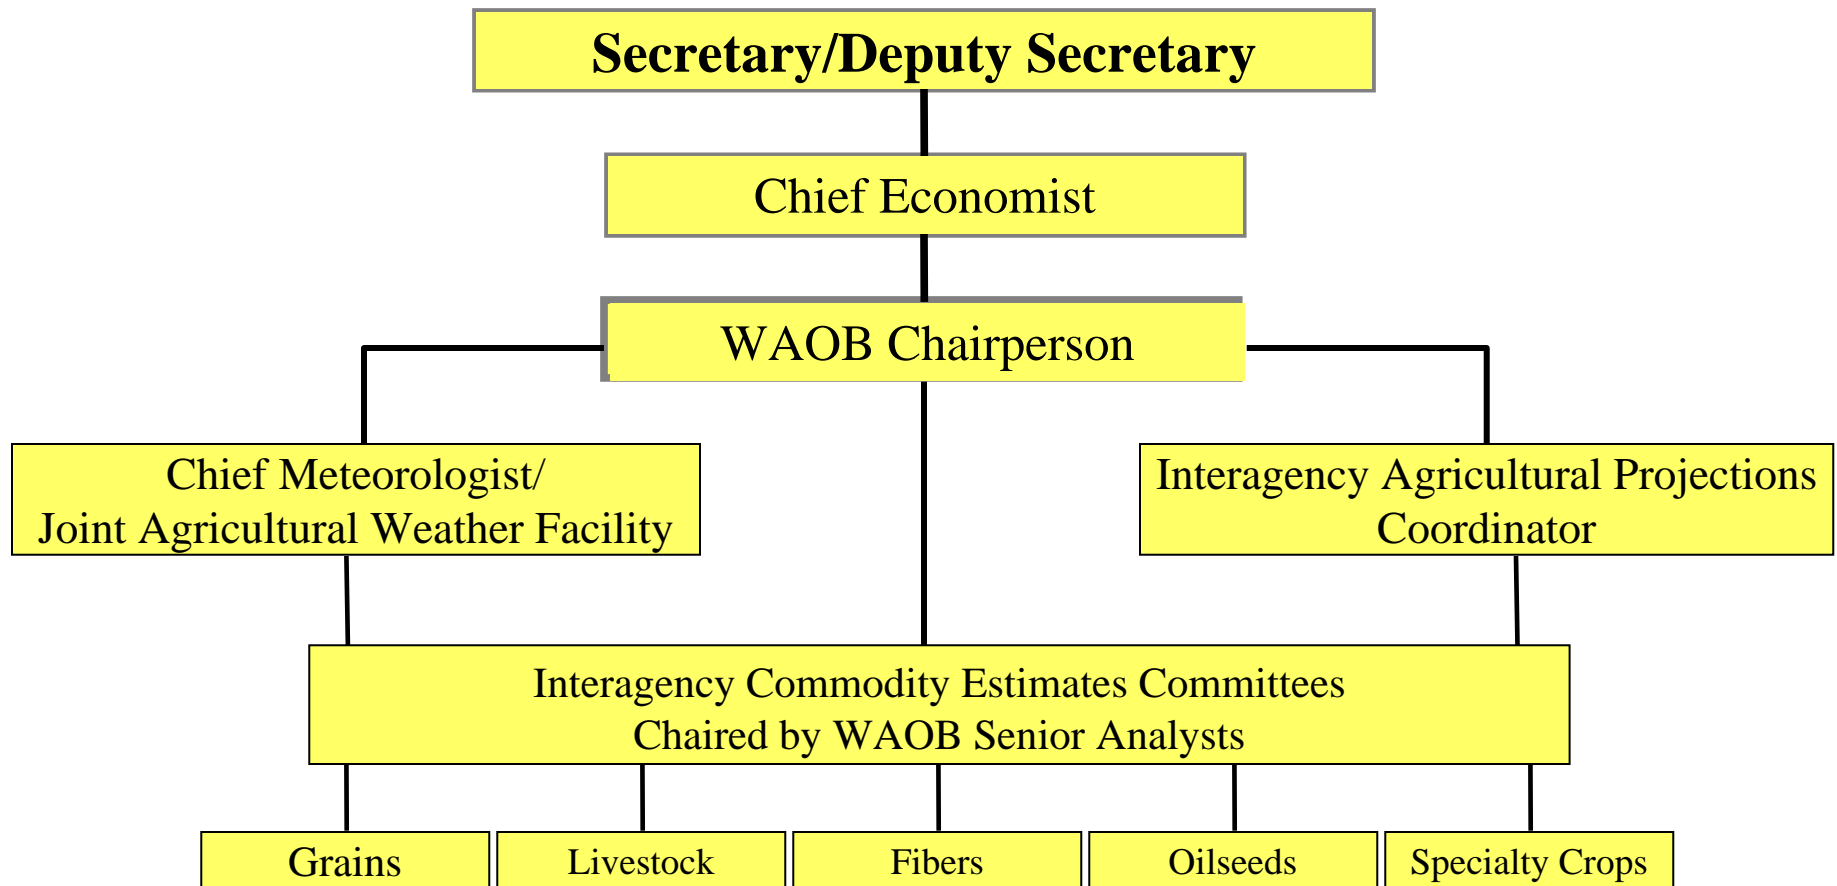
Secretary/Deputy Secretary

Chief Economist

WAOB Chairperson

Chief Meteorologist/
Joint Agricultural Weather Facility

Interagency Agricultural Projections Coordinator

Interagency Commodity Estimates Committees
Chaired by WAOB Senior Analysts

Grains

Livestock

Fibers

Oilseeds

Specialty Crops